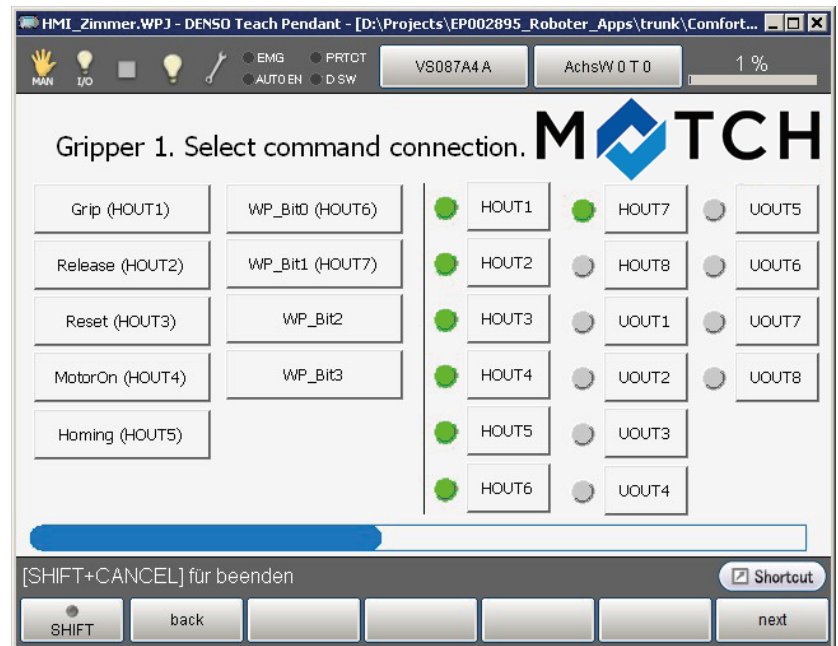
HMI_Zimmer.WPJ - DENSO Teach Pendant - [D:\Projects\EP002895_Roboter_Apps\trunk\Comfort...

MAN I/O EMG PRTCT AUTO EN D SW VS087A4 A AchsW 0 T 0 1 %

Gripper 1. Select command connection. MATCH

Grip (HOUT1)
Release (HOUT2)
Reset (HOUT3)
MotorOn (HOUT4)
Homing (HOUT5)

WP_Bit0 (HOUT6)
WP_Bit1 (HOUT7)
WP_Bit2
WP_Bit3

HOUT1
HOUT2
HOUT3
HOUT4
HOUT5
HOUT6

HOUT7
HOUT8
UOUT1
UOUT2
UOUT3
UOUT4

UOUT5
UOUT6
UOUT7
UOUT8

[SHIFT+CANCEL] für beenden

Shortcut

SHIFT back next